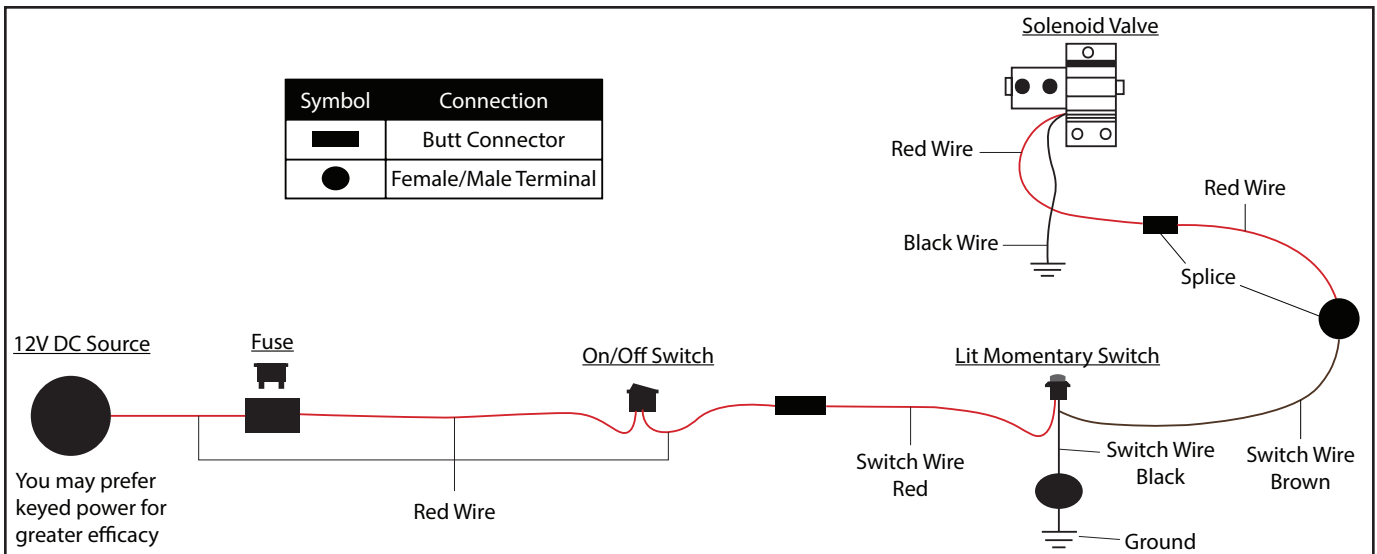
| Symbol | Connection |
|---|---|
| ▬ | Butt Connector |
| ● | Female/Male Terminal |

Solenoid Valve

Red Wire

Red Wire

Black Wire

Splice

12V DC Source

Fuse

On/Off Switch

Lit Momentary Switch

You may prefer keyed power for greater efficacy

Red Wire

Switch Wire Red

Switch Wire Black

Switch Wire Brown

Ground